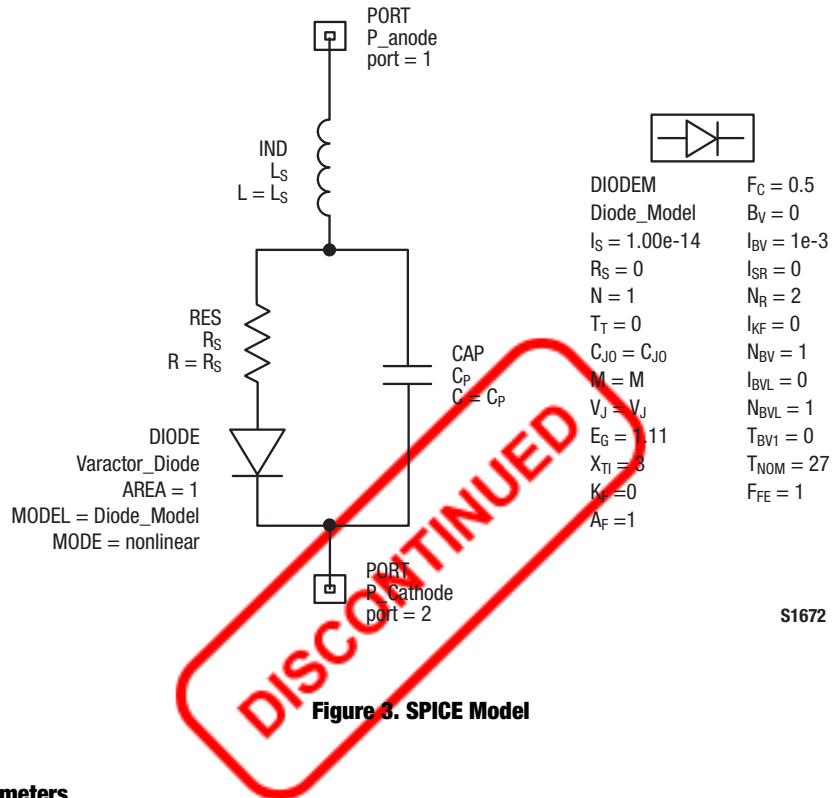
PORT
P_anode
port = 1

IND
$L_S$
$L = L_S$

RES
$R_S$
$R = R_S$

CAP
$C_P$
$C = C_P$

DIODE
Varactor_Diode
AREA = 1
MODEL = Diode_Model
MODE = nonlinear

PORT
P_Cathode
port = 2

DIODEM
Diode_Model
$I_S = 1.00e-14$
$R_S = 0$
$N = 1$
$T_T = 0$
$C_{JO} = C_{JO}$
$M = M$
$V_J = V_J$
$E_G = 1.11$
$X_{TI} = 3$
$K_F = 0$
$A_F = 1$

$F_C = 0.5$
$B_V = 0$
$I_{BV} = 1e-3$
$I_{SR} = 0$
$N_R = 2$
$I_{KF} = 0$
$N_{BV} = 1$
$I_{BVL} = 0$
$N_{BVL} = 1$
$T_{BV1} = 0$
$T_{NOM} = 27$
$F_{FE} = 1$

S1672

DISCONTINUED

Figure 3. SPICE Model

meters